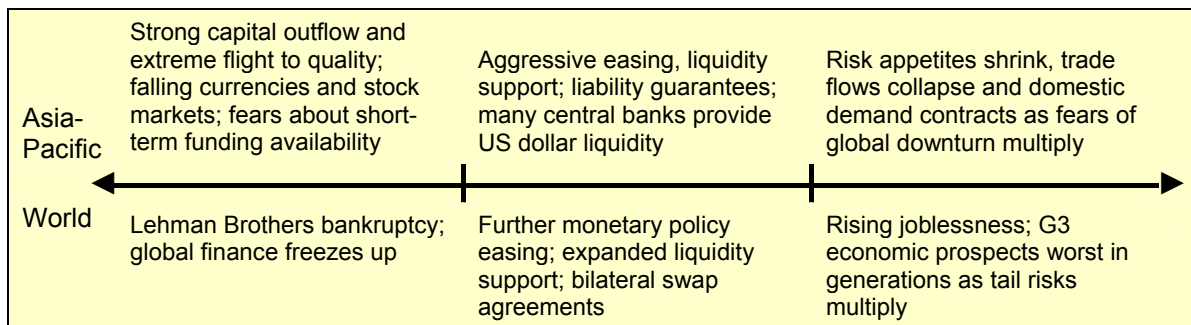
Asia-Pacific

Strong capital outflow and extreme flight to quality; falling currencies and stock markets; fears about short-term funding availability

Aggressive easing, liquidity support; liability guarantees; many central banks provide US dollar liquidity

Risk appetites shrink, trade flows collapse and domestic demand contracts as fears of global downturn multiply

World

Lehman Brothers bankruptcy; global finance freezes up

Further monetary policy easing; expanded liquidity support; bilateral swap agreements

Rising joblessness; G3 economic prospects worst in generations as tail risks multiply